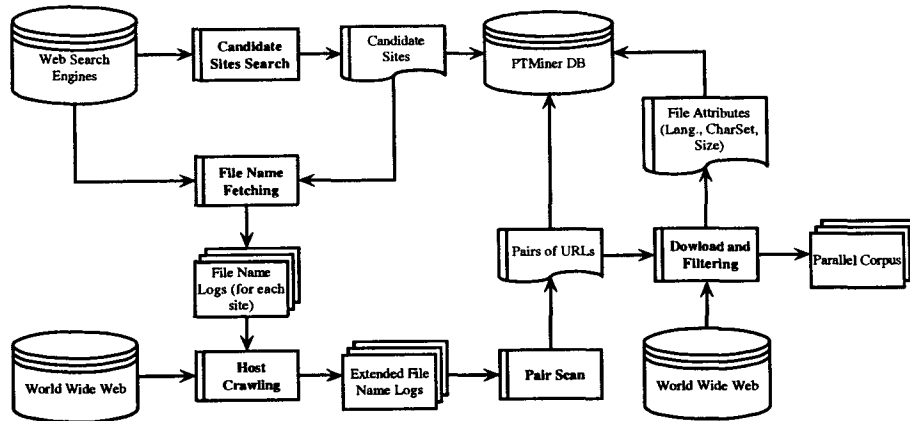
Web Search Engines

Candidate Sites Search

Candidate Sites

PTMiner DB

File Attributes (Lang., CharSet, Size)

File Name Fetching

File Name Logs (for each site)

Pairs of URLs

Dowload and Filtering

Parallel Corpus

World Wide Web

Host Crawling

Extended File Name Logs

Pair Scan

World Wide Web